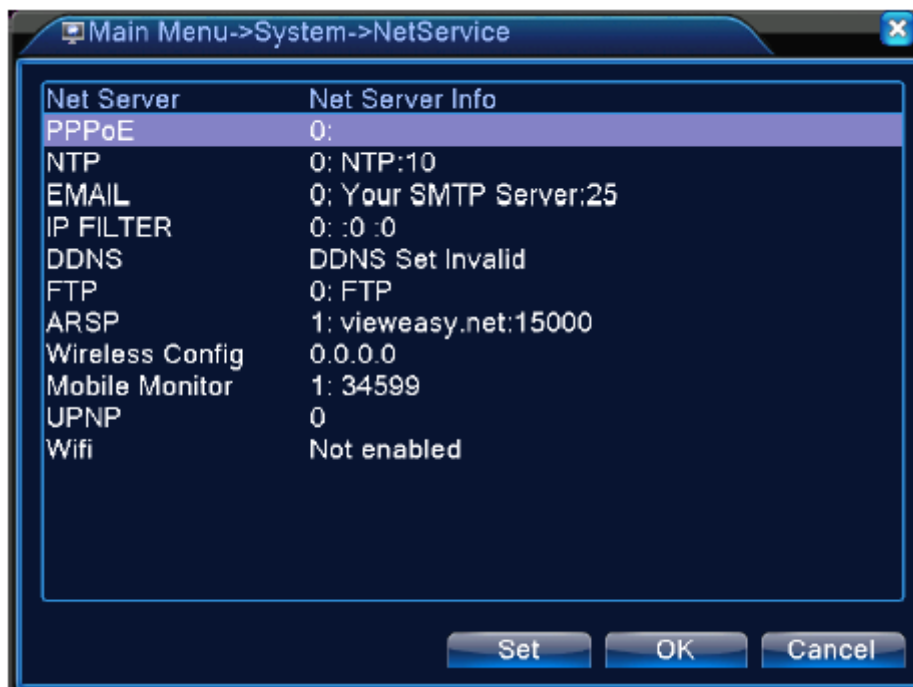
Main Menu->System->NetService

| Net Server | Net Server Info |
|---|---|
| PPPoE | 0: |
| NTP | 0: NTP:10 |
| EMAIL | 0: Your SMTP Server:25 |
| IP FILTER | 0: :0 :0 |
| DDNS | DDNS Set Invalid |
| FTP | 0: FTP |
| ARSP | 1: vieweasy.net:15000 |
| Wireless Config | 0.0.0.0 |
| Mobile Monitor | 1: 34599 |
| UPNP | 0 |
| Wifi | Not enabled |

Set OK Cancel